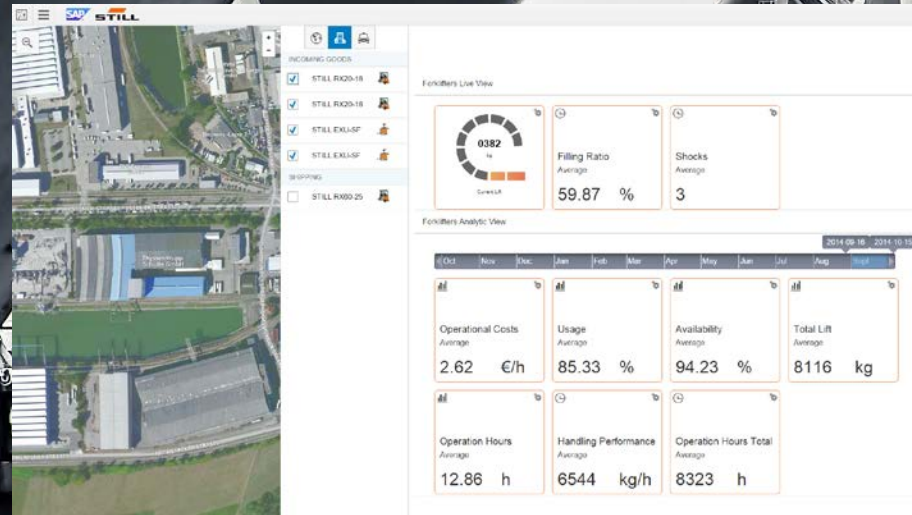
SAP STILL

INCOMING GOODS
STILL RX20-18
STILL RX20-18
STILL EXU-SF
STILL EXU-SF
SHIPPING
STILL RX60-25

Forklifters Live View

0382
kg
Current Lift

Filling Ratio
Average
59.87 %

Shocks
Average
3

Forklifters Analytic View

2014-09-16 2014-10-15

Oct Nov Dec Jan Feb Mar Apr May Jun Jul Aug Sept

Operational Costs
Average
2.62 €/h

Usage
Average
85.33 %

Availability
Average
94.23 %

Total Lift
Average
8116 kg

Operation Hours
Average
12.86 h

Handling Performance
Average
6544 kg/h

Operation Hours Total
Average
8323 h